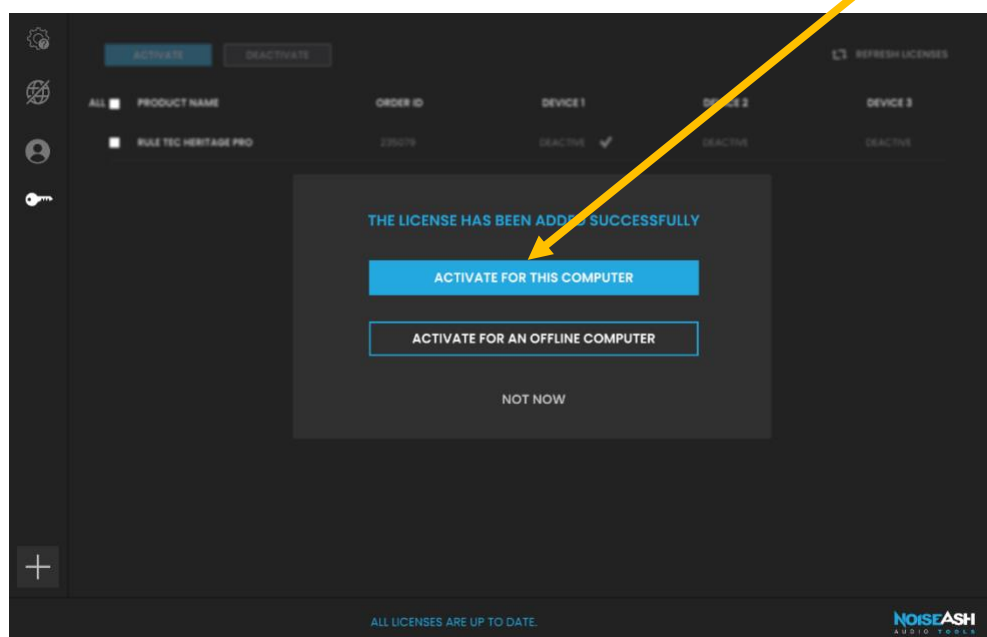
ACTIVATE DEACTIVATE

REFRESH LICENSES

| ALL | PRODUCT NAME | ORDER ID | DEVICE 1 | DEVICE 2 | DEVICE 3 |
|---|---|---|---|---|---|
| | RULE TEC HERITAGE PRO | 235079 | DEACTIVE | DEACTIVE | DEACTIVE |

THE LICENSE HAS BEEN ADDED SUCCESSFULLY

ACTIVATE FOR THIS COMPUTER

ACTIVATE FOR AN OFFLINE COMPUTER

NOT NOW

ALL LICENSES ARE UP TO DATE.

NOISEASH AUDIO TOOLS